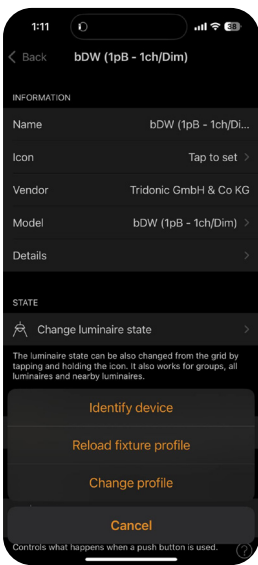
1:11

38

Back bDW (1pB - 1ch/Dim)

INFORMATION

Name bDW (1pB - 1ch/Di...

Icon Tap to set

Vendor Tridonic GmbH & Co KG

Model bDW (1pB - 1ch/Dim)

Details

STATE

Change luminaire state

The luminaire state can be also changed from the grid by tapping and holding the icon. It also works for groups, all luminaires and nearby luminaires.

Identify device

Reload fixture profile

Change profile

Cancel

Controls what happens when a push button is used.

?